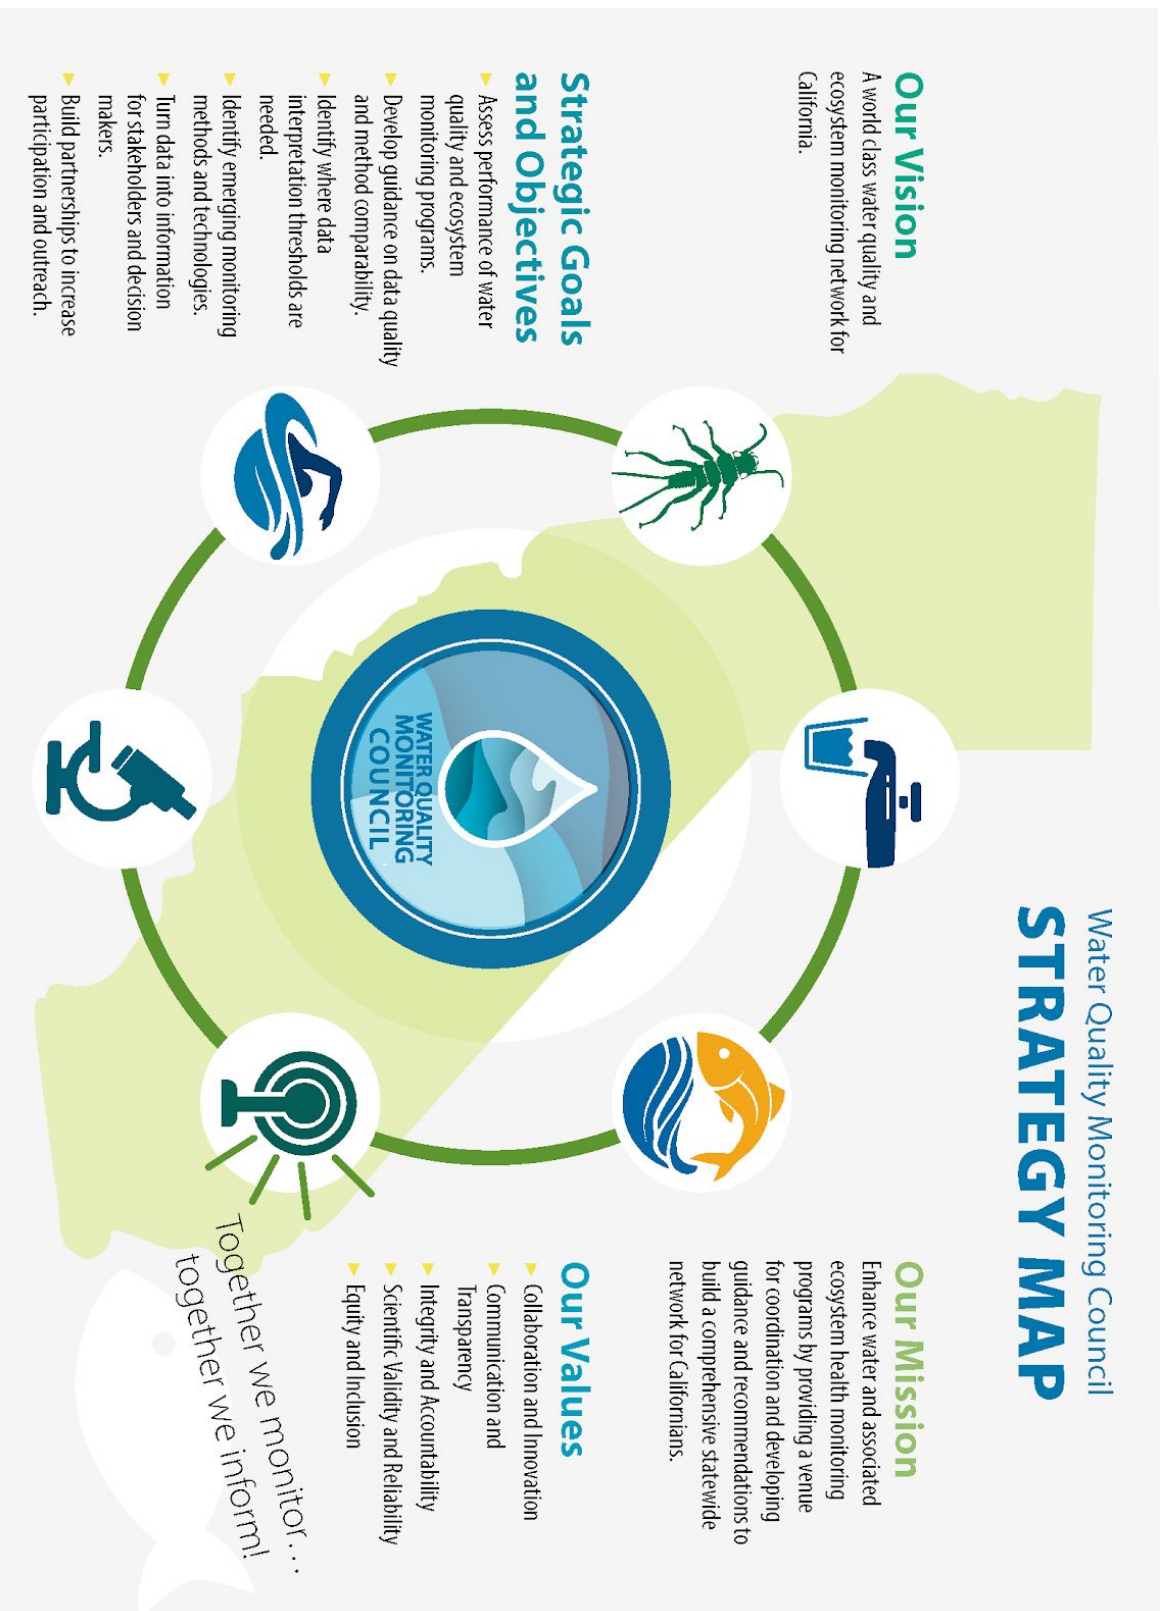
Water Quality Monitoring Council
STRATEGY MAP

Our Mission
Enhance water and associated ecosystem health monitoring programs by providing a venue for coordination and developing guidance and recommendations to build a comprehensive statewide network for Californians.

Our Values
- Collaboration and Innovation
- Communication and Transparency
- Integrity and Accountability
- Scientific Validity and Reliability
- Equity and Inclusion

Our Vision
A world class water quality and ecosystem monitoring network for California.

Strategic Goals and Objectives
- Assess performance of water quality and ecosystem monitoring programs.
- Develop guidance on data quality and method comparability.
- Identify where data interpretation thresholds are needed.
- Identify emerging monitoring methods and technologies.
- Turn data into information for stakeholders and decision makers.
- Build partnerships to increase participation and outreach.

WATER QUALITY MONITORING COUNCIL

Together we monitor... together we inform!